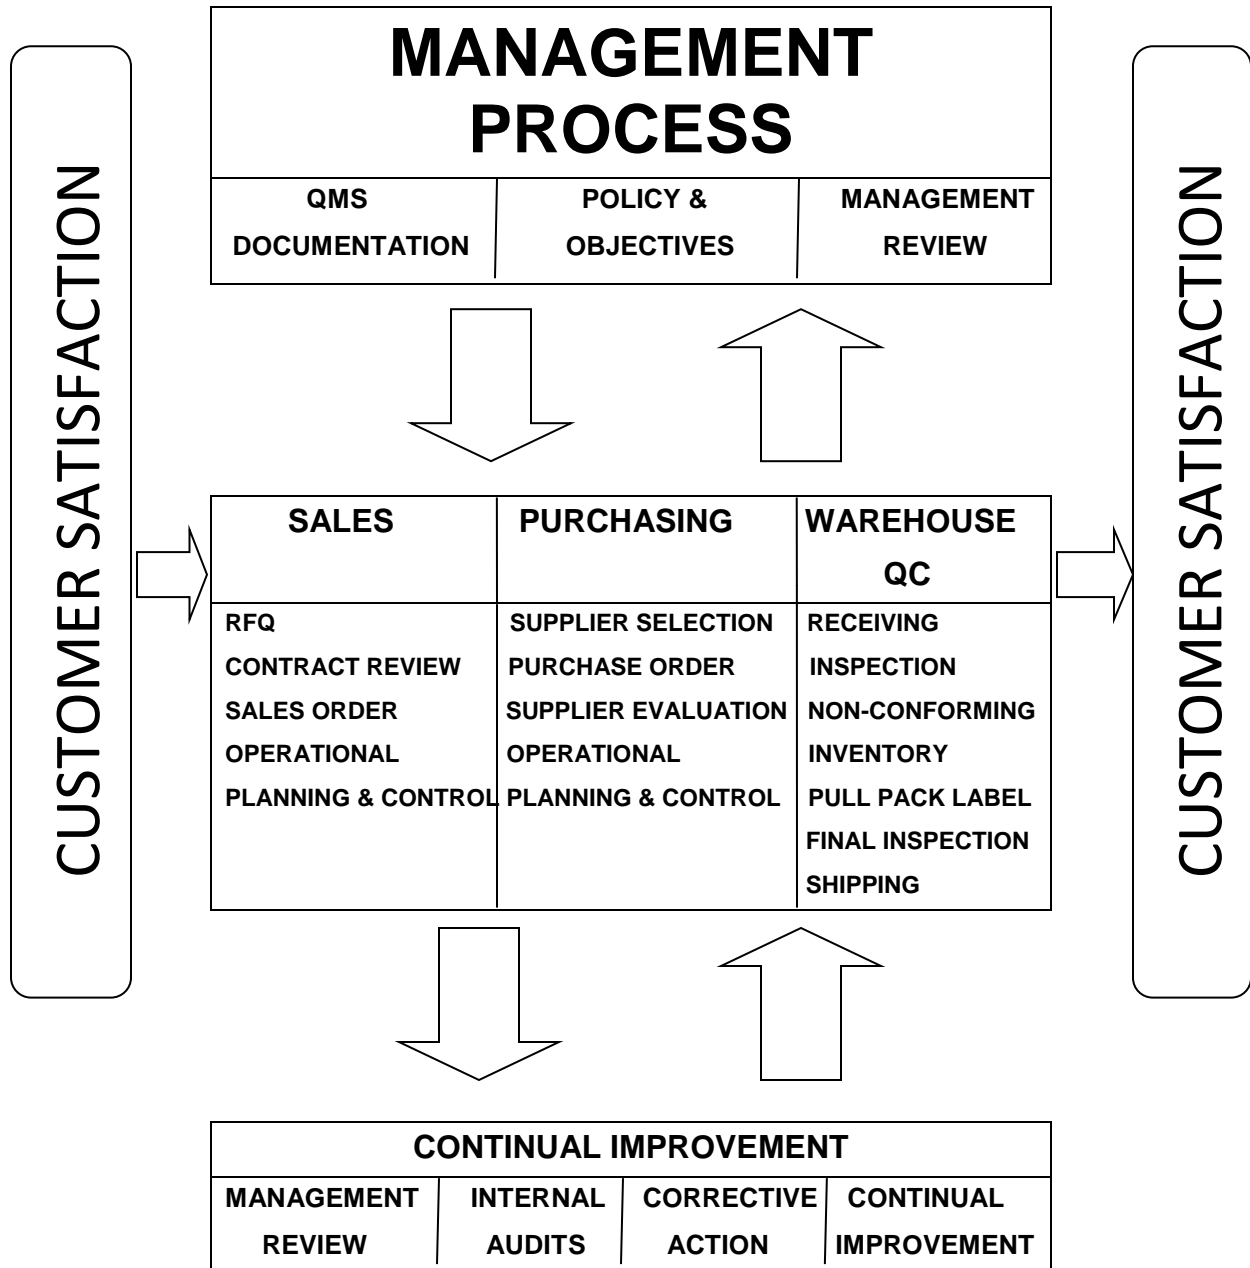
CUSTOMER SATISFACTION

MANAGEMENT PROCESS

| QMS DOCUMENTATION | POLICY & OBJECTIVES | MANAGEMENT REVIEW |
|---|---|---|

| SALES | PURCHASING | WAREHOUSE QC |
|---|---|---|
| RFQ<br>CONTRACT REVIEW<br>SALES ORDER<br>OPERATIONAL<br>PLANNING & CONTROL | SUPPLIER SELECTION<br>PURCHASE ORDER<br>SUPPLIER EVALUATION<br>OPERATIONAL<br>PLANNING & CONTROL | RECEIVING<br>INSPECTION<br>NON-CONFORMING<br>INVENTORY<br>PULL PACK LABEL<br>FINAL INSPECTION<br>SHIPPING |

CUSTOMER SATISFACTION

CONTINUAL IMPROVEMENT

| MANAGEMENT REVIEW | INTERNAL AUDITS | CORRECTIVE ACTION | CONTINUAL IMPROVEMENT |
|---|---|---|---|